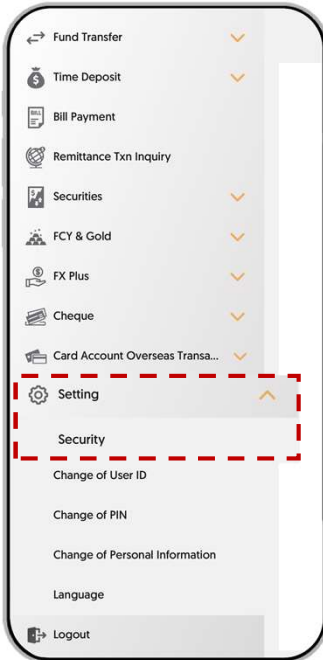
Fund Transfer

Time Deposit

BILL

Bill Payment

Remittance Txn Inquiry

Securities

FCY & Gold

FX Plus

Cheque

Card Account Overseas Transa...

Setting

Security

Change of User ID

Change of PIN

Change of Personal Information

Language

Logout